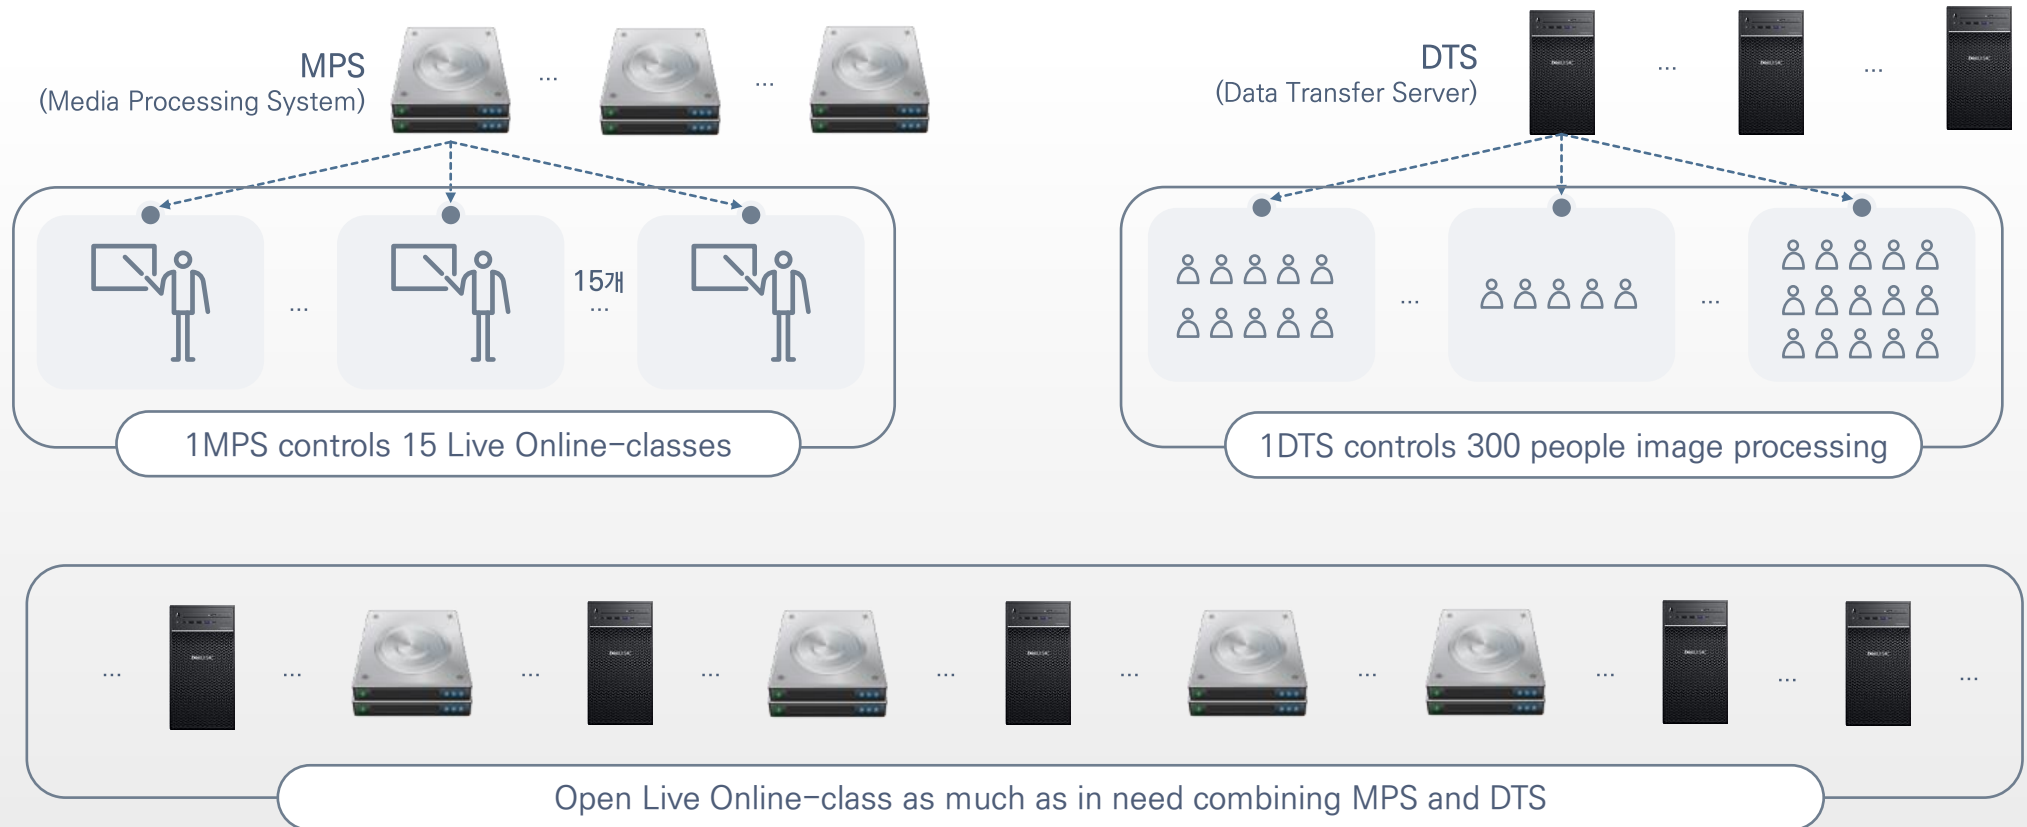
MPS
(Media Processing System)

...

...

DTS
(Data Transfer Server)

...

...

...

15개
...

1MPS controls 15 Live Online-classes

...

...

1DTS controls 300 people image processing

... ... ... ... ... ... ... ... ... ... ...

Open Live Online-class as much as in need combining MPS and DTS